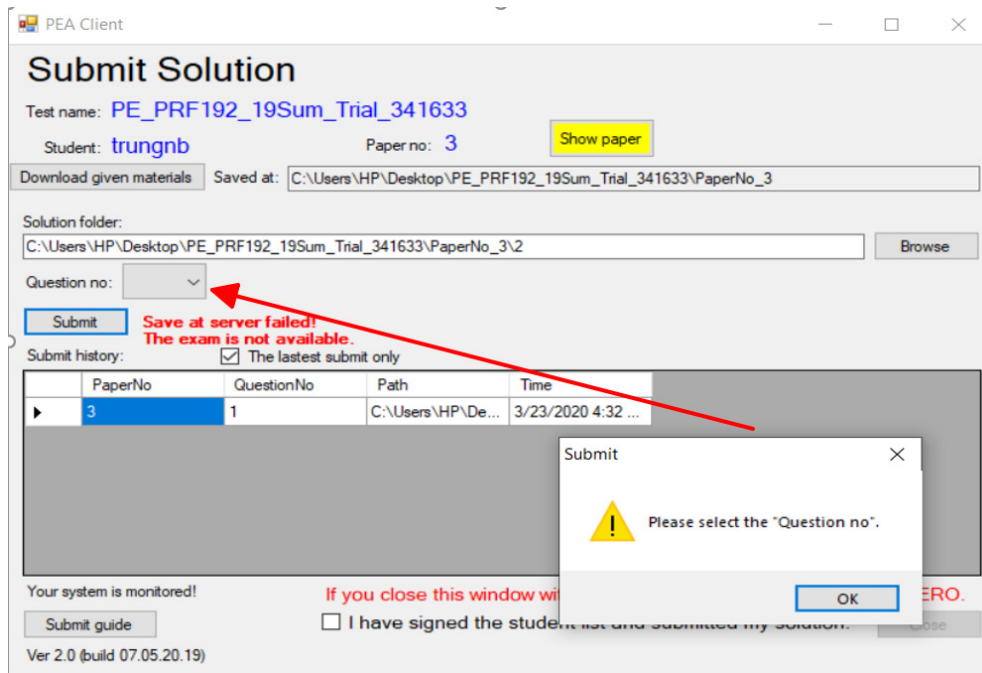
PEA Client

Submit Solution

Test name: PE_PRF192_19Sum_Trial_341633

Student: trungnb

Paper no: 3

Show paper

Download given materials

Saved at: C:\Users\HP\Desktop\PE_PRF192_19Sum_Trial_341633\PaperNo_3

Solution folder:

C:\Users\HP\Desktop\PE_PRF192_19Sum_Trial_341633\PaperNo_3\2

Browse

Question no:

Submit

Save at server failed!
The exam is not available.

Submit history:

The lastest submit only

| | PaperNo | QuestionNo | Path | Time |
|---|---|---|---|---|
| ▸ | 3 | 1 | C:\Users\HP\De... | 3/23/2020 4:32 ... |

Submit

Please select the "Question no".

OK

Your system is monitored!

If you close this window wit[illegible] ERO.

Submit guide

I have signed the student list and submitted my solution.

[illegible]

Ver 2.0 (build 07.05.20.19)